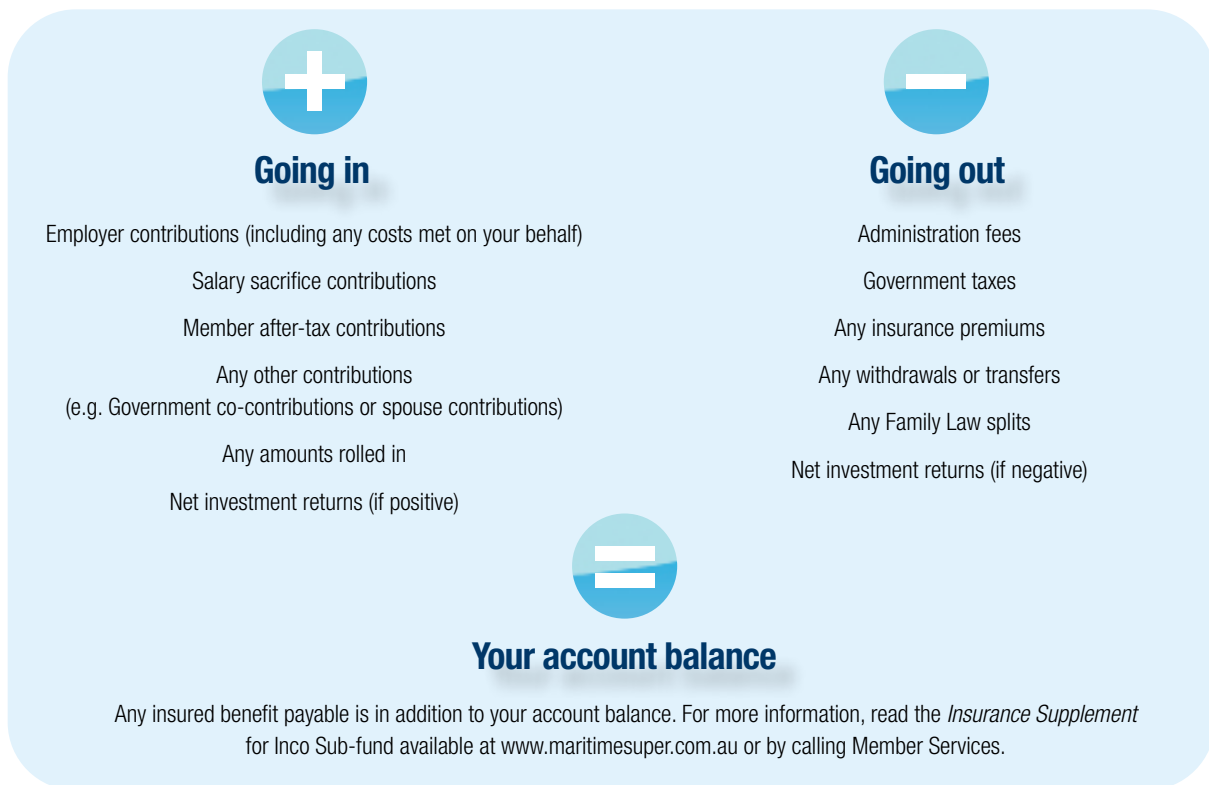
Going in

Employer contributions (including any costs met on your behalf)

Salary sacrifice contributions

Member after-tax contributions

Any other contributions (e.g. Government co-contributions or spouse contributions)

Any amounts rolled in

Net investment returns (if positive)

Going out

Administration fees

Government taxes

Any insurance premiums

Any withdrawals or transfers

Any Family Law splits

Net investment returns (if negative)

Your account balance

Any insured benefit payable is in addition to your account balance. For more information, read the *Insurance Supplement* for Inco Sub-fund available at www.maritimesuper.com.au or by calling Member Services.